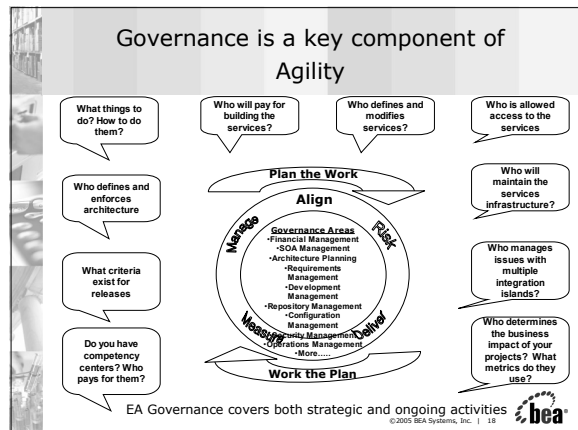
Governance is a key component of Agility

What things to do? How to do them?

Who will pay for building the services?

Who defines and modifies services?

Who is allowed access to the services

Who defines and enforces architecture

Who will maintain the services infrastructure?

What criteria exist for releases

Who manages issues with multiple integration islands?

Do you have competency centers? Who pays for them?

Who determines the business impact of your projects? What metrics do they use?

Plan the Work

Align

Manage

Risk

Measure

Deliver

Governance Areas
•Financial Management
•SOA Management
•Architecture Planning
•Requirements Management
•Development Management
•Repository Management
•Configuration Management
•Security Management
•Operations Management
•More.....

Work the Plan

EA Governance covers both strategic and ongoing activities

©2005 BEA Systems, Inc. | 18

bea